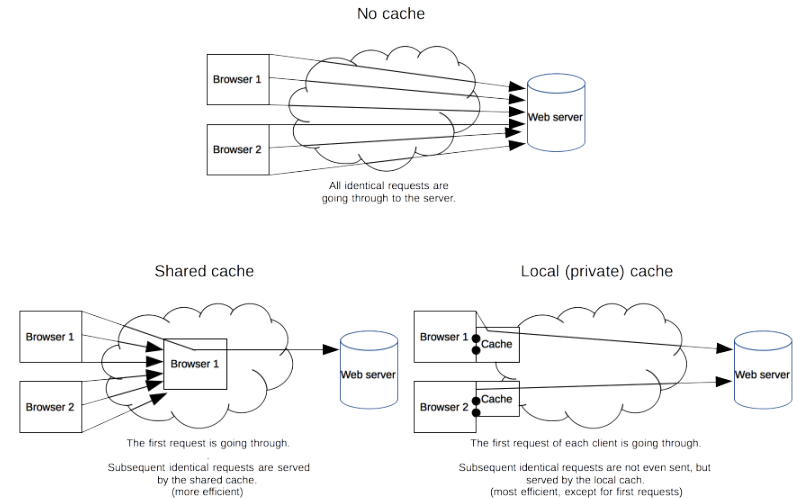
No cache

Browser 1

Browser 2

Web server

All identical requests are going through to the server.

Shared cache

Browser 1

Browser 2

Browser 1

Web server

The first request is going through.

Subsequent identical requests are served by the shared cache. (more efficient)

Local (private) cache

Browser 1

Cache

Browser 2

Cache

Web server

Web server

The first request of each client is going through.

Subsequent identical requests are not even sent, but served by the local cach. (most efficient, except for first requests)